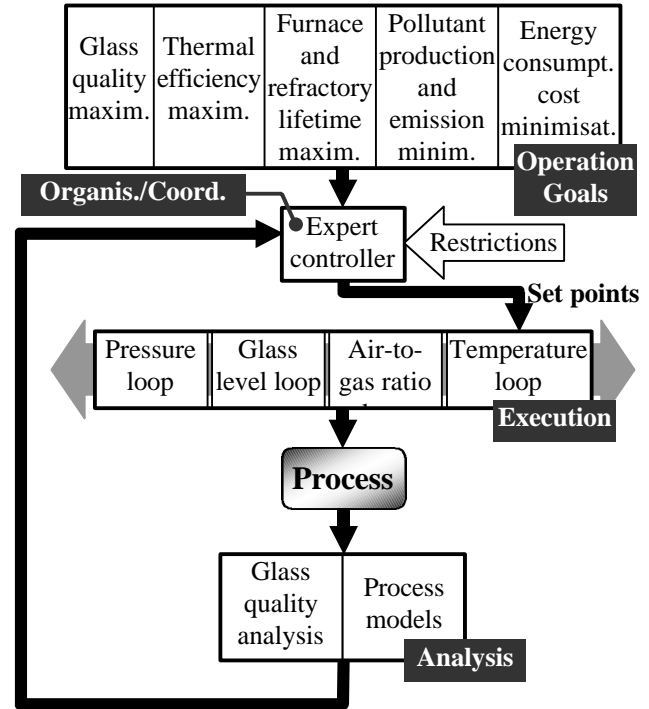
| Glass quality maxim. | Thermal efficiency maxim. | Furnace and refractory lifetime maxim. | Pollutant production and emission minim. | Energy consumpt. cost minimisat. |
|---|---|---|---|---|

Operation Goals

Organis./Coord.

Expert controller

Restrictions

Set points

| Pressure loop | Glass level loop | Air-to-gas ratio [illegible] | Temperature loop |
|---|---|---|---|

Execution

Process

| Glass quality analysis | Process models |
|---|---|

Analysis